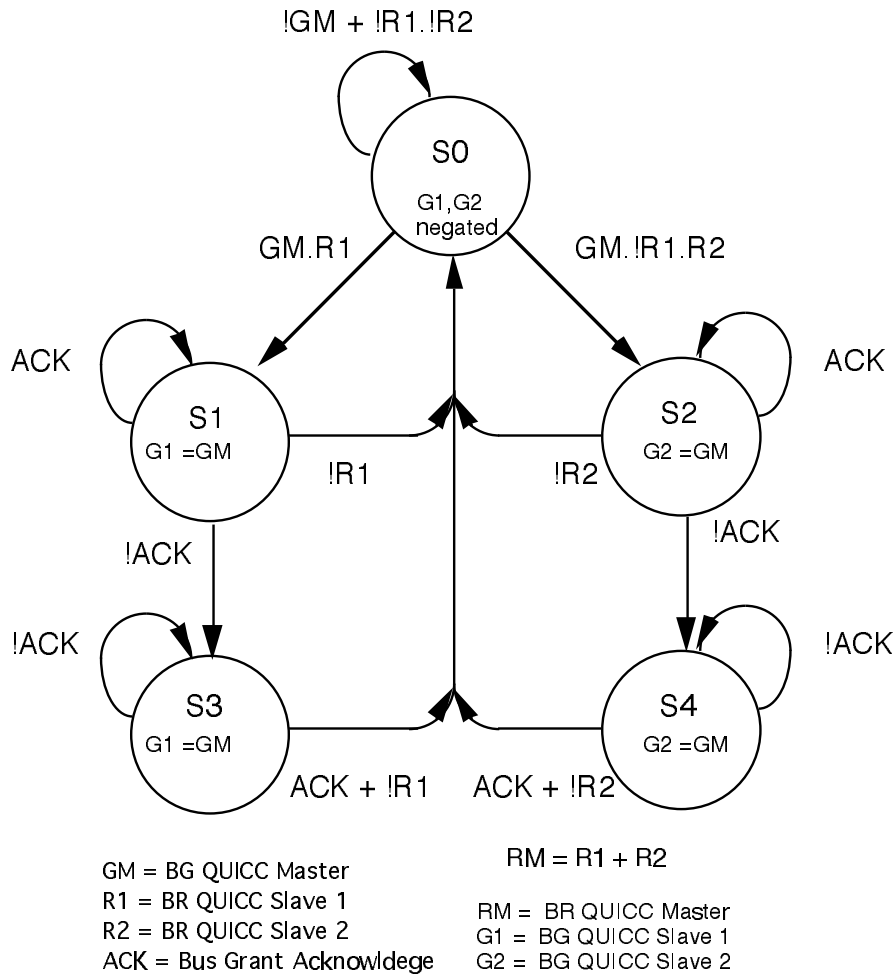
!GM + !R1.!R2

S0

G1,G2
negated

GM.R1

GM.!R1.R2

ACK

ACK

S1
G1 =GM

!R1

!R2

S2
G2 =GM

!ACK

!ACK

!ACK

!ACK

S3
G1 =GM

S4
G2 =GM

ACK + !R1

ACK + !R2

GM = BG QUICC Master
R1 = BR QUICC Slave 1
R2 = BR QUICC Slave 2
ACK = Bus Grant Acknowldege

RM = R1 + R2

RM = BR QUICC Master
G1 = BG QUICC Slave 1
G2 = BG QUICC Slave 2